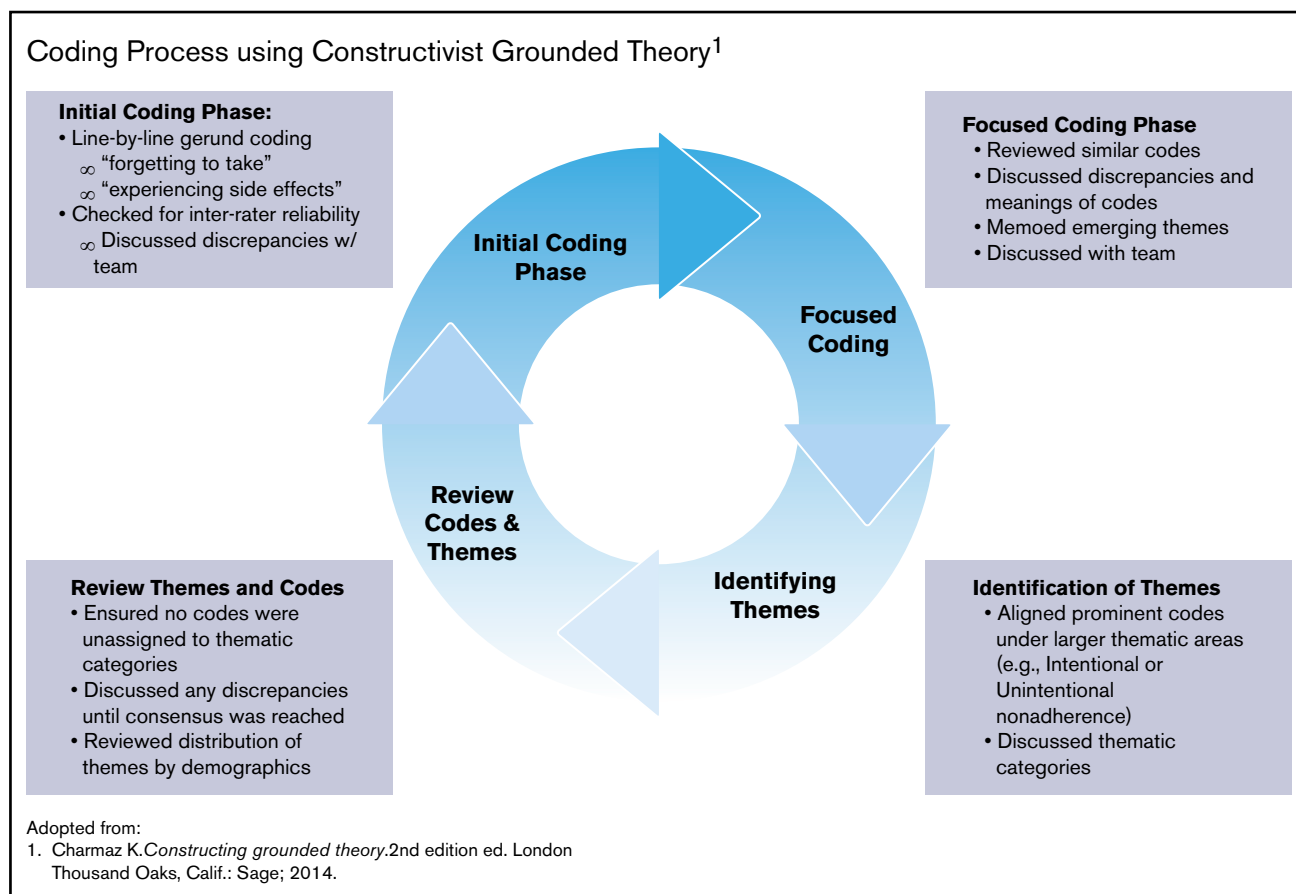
Coding Process using Constructivist Grounded Theory$^1$

Initial Coding Phase:
• Line-by-line gerund coding
$\infty$ "forgetting to take"
$\infty$ "experiencing side effects"
• Checked for inter-rater reliability
$\infty$ Discussed discrepancies w/ team

Focused Coding Phase
• Reviewed similar codes
• Discussed discrepancies and meanings of codes
• Memoed emerging themes
• Discussed with team

Initial Coding Phase

Focused Coding

Identifying Themes

Review Codes & Themes

Review Themes and Codes
• Ensured no codes were unassigned to thematic categories
• Discussed any discrepancies until consensus was reached
• Reviewed distribution of themes by demographics

Identification of Themes
• Aligned prominent codes under larger thematic areas (e.g., Intentional or Unintentional nonadherence)
• Discussed thematic categories

Adopted from:
1. Charmaz K.Constructing grounded theory.2nd edition ed. London Thousand Oaks, Calif.: Sage; 2014.